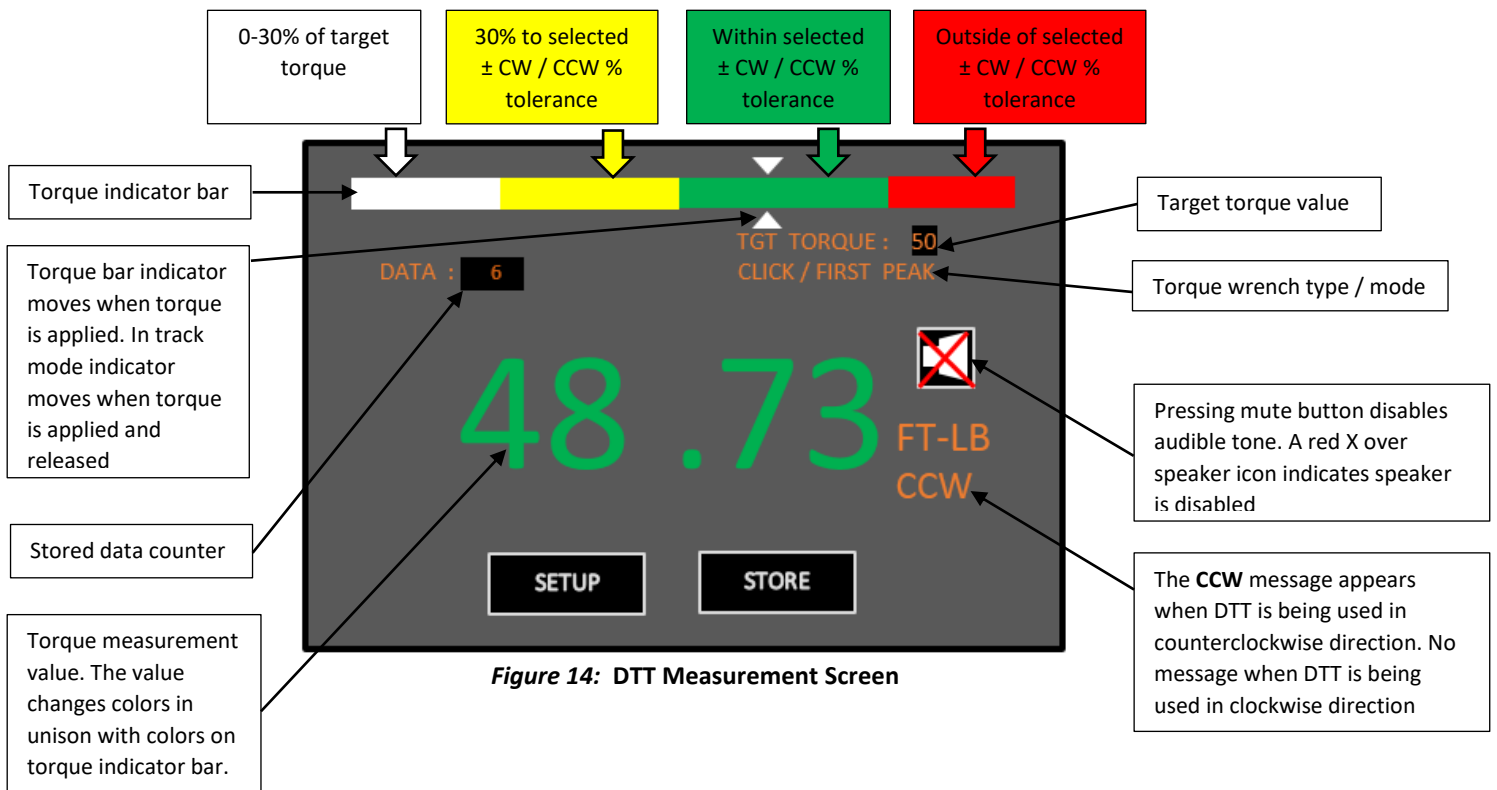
0-30% of target torque

30% to selected ± CW / CCW % tolerance

Within selected ± CW / CCW % tolerance

Outside of selected ± CW / CCW % tolerance

Torque indicator bar

Target torque value

TGT TORQUE : 50

DATA : 6

CLICK / FIRST PEAK

Torque bar indicator moves when torque is applied. In track mode indicator moves when torque is applied and released

Torque wrench type / mode

48 .73

FT-LB

CCW

Pressing mute button disables audible tone. A red X over speaker icon indicates speaker is disabled

Stored data counter

SETUP

STORE

The **CCW** message appears when DTT is being used in counterclockwise direction. No message when DTT is being used in clockwise direction

Torque measurement value. The value changes colors in unison with colors on torque indicator bar.

*Figure 14:* **DTT Measurement Screen**